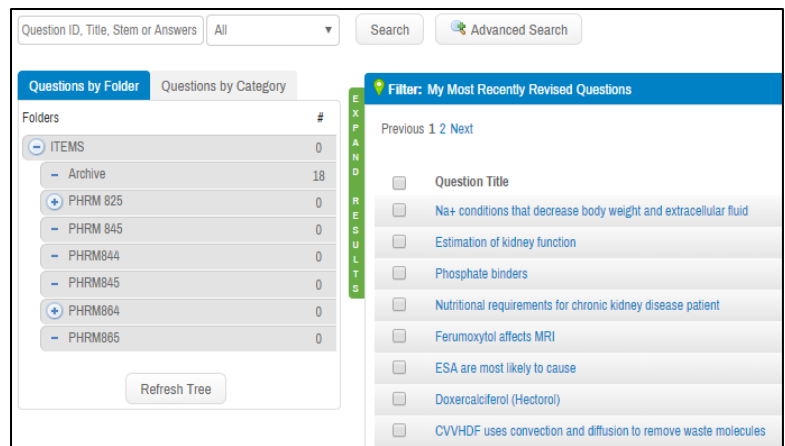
Question ID, Title, Stem or Answers
All
Search
Advanced Search

Questions by Folder
Questions by Category

| Folders | # |
|---|---|
| ITEMS | 0 |
| – Archive | 18 |
| PHRM 825 | 0 |
| – PHRM 845 | 0 |
| – PHRM844 | 0 |
| – PHRM845 | 0 |
| PHRM864 | 0 |
| – PHRM865 | 0 |

Refresh Tree

EXPAND RESULTS

Filter: My Most Recently Revised Questions

Previous 1 2 Next

Question Title
Na+ conditions that decrease body weight and extracellular fluid
Estimation of kidney function
Phosphate binders
Nutritional requirements for chronic kidney disease patient
Ferumoxytol affects MRI
ESA are most likely to cause
Doxercalciferol (Hectorol)
CVVHDF uses convection and diffusion to remove waste molecules